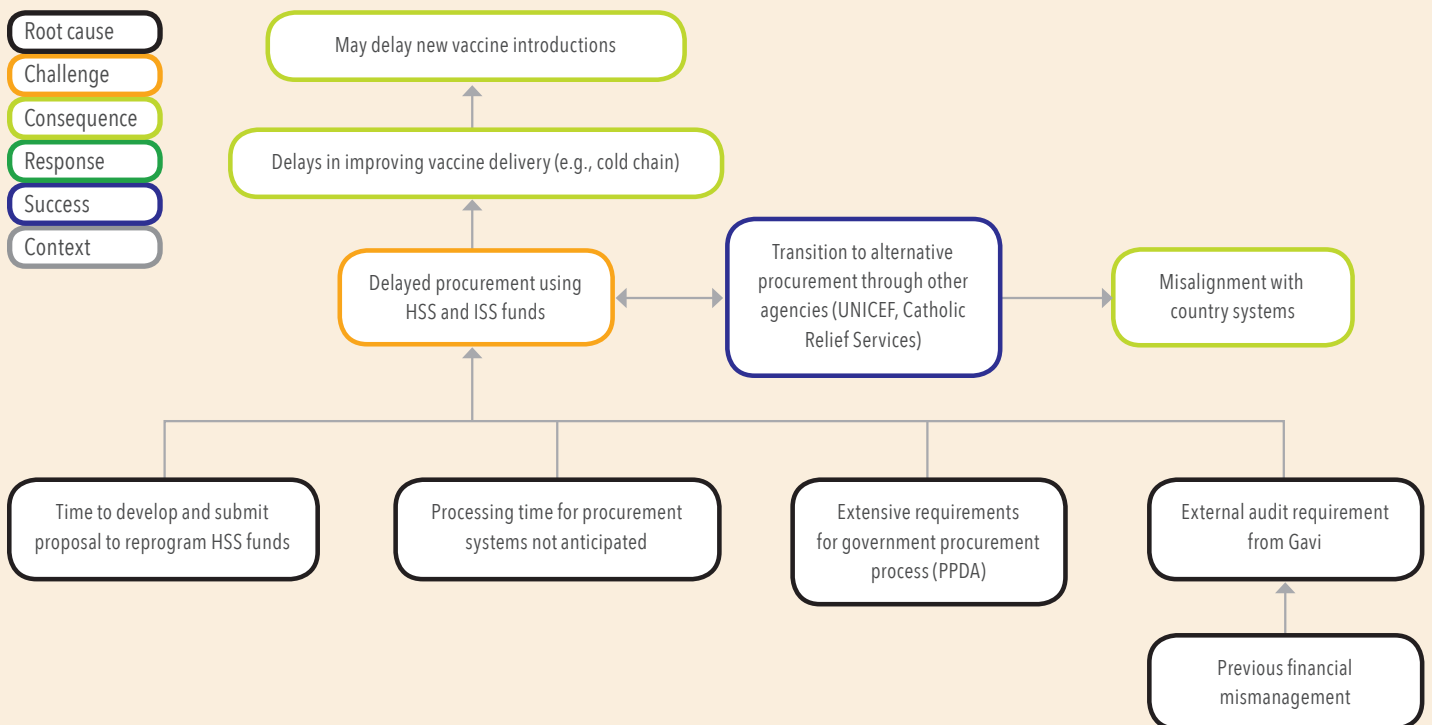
Root cause
Challenge
Consequence
Response
Success
Context

May delay new vaccine introductions

Delays in improving vaccine delivery (e.g., cold chain)

Delayed procurement using HSS and ISS funds

Transition to alternative procurement through other agencies (UNICEF, Catholic Relief Services)

Misalignment with country systems

Time to develop and submit proposal to reprogram HSS funds

Processing time for procurement systems not anticipated

Extensive requirements for government procurement process (PPDA)

External audit requirement from Gavi

Previous financial mismanagement